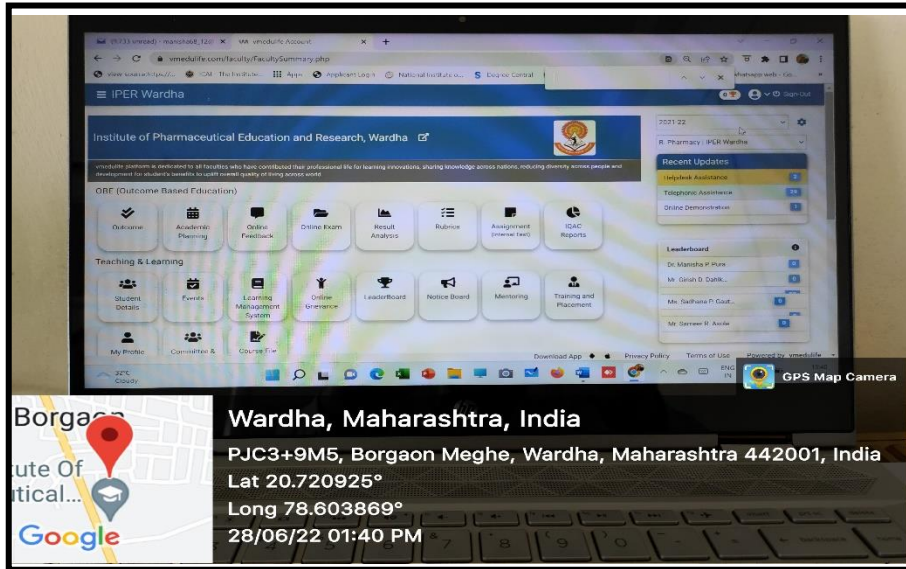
vmedulife Account

vmedulife.com/faculty/FacultySummary.php

IPER Wardha

Sign Out

Institute of Pharmaceutical Education and Research, Wardha

vmedulife platform is dedicated to all faculties who have contributed their professional life for learning innovations, sharing knowledge across nations, reducing diversity across people and development for student's benefits to uplift overall quality of living across world.

2021-22

B. Pharmacy : IPER Wardha

Recent Updates

Helpdesk Assistance

Telephonic Assistance

Online Demonstration

OBE (Outcome Based Education)

Outcome

Academic Planning

Online Feedback

Online Exam

Result Analysis

Rubrics

Assignment (Internal Test)

IQAC Reports

Teaching & Learning

Student Details

Events

Learning Management System

Online Grievance

Leaderboard

Notice Board

Mentoring

Training and Placement

Leaderboard

Dr. Manisha P. Pure

Mr. Girish D. Dahik...

Ms. Sadhana P. Gaut...

Mr. Sameer R. Asole

My Profile

Committee &

Course File

Download App

Privacy Policy

Terms of Use

Powered by vmedulife

32°C Cloudy

ENG IN

GPS Map Camera

Borgaon

tute Of

tical...

Google

Wardha, Maharashtra, India

PJC3+9M5, Borgaon Meghe, Wardha, Maharashtra 442001, India

Lat 20.720925°

Long 78.603869°

28/06/22 01:40 PM